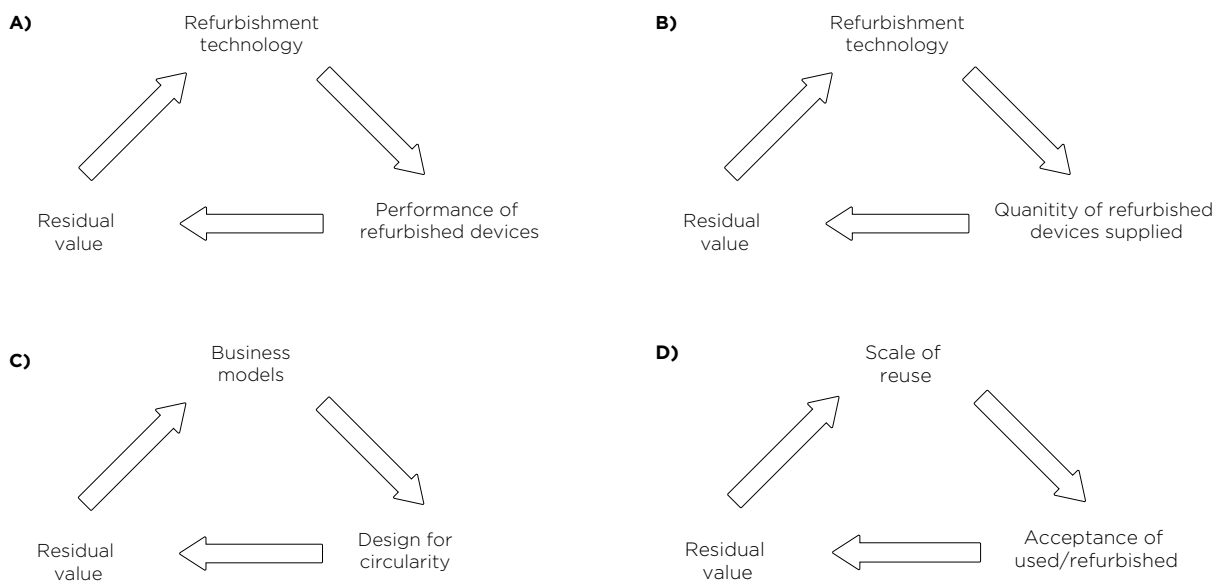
A)

Refurbishment technology

Performance of refurbished devices

Residual value

B)

Refurbishment technology

Quanitity of refurbished devices supplied

Residual value

C)

Business models

Design for circularity

Residual value

D)

Scale of reuse

Acceptance of used/refurbished

Residual value